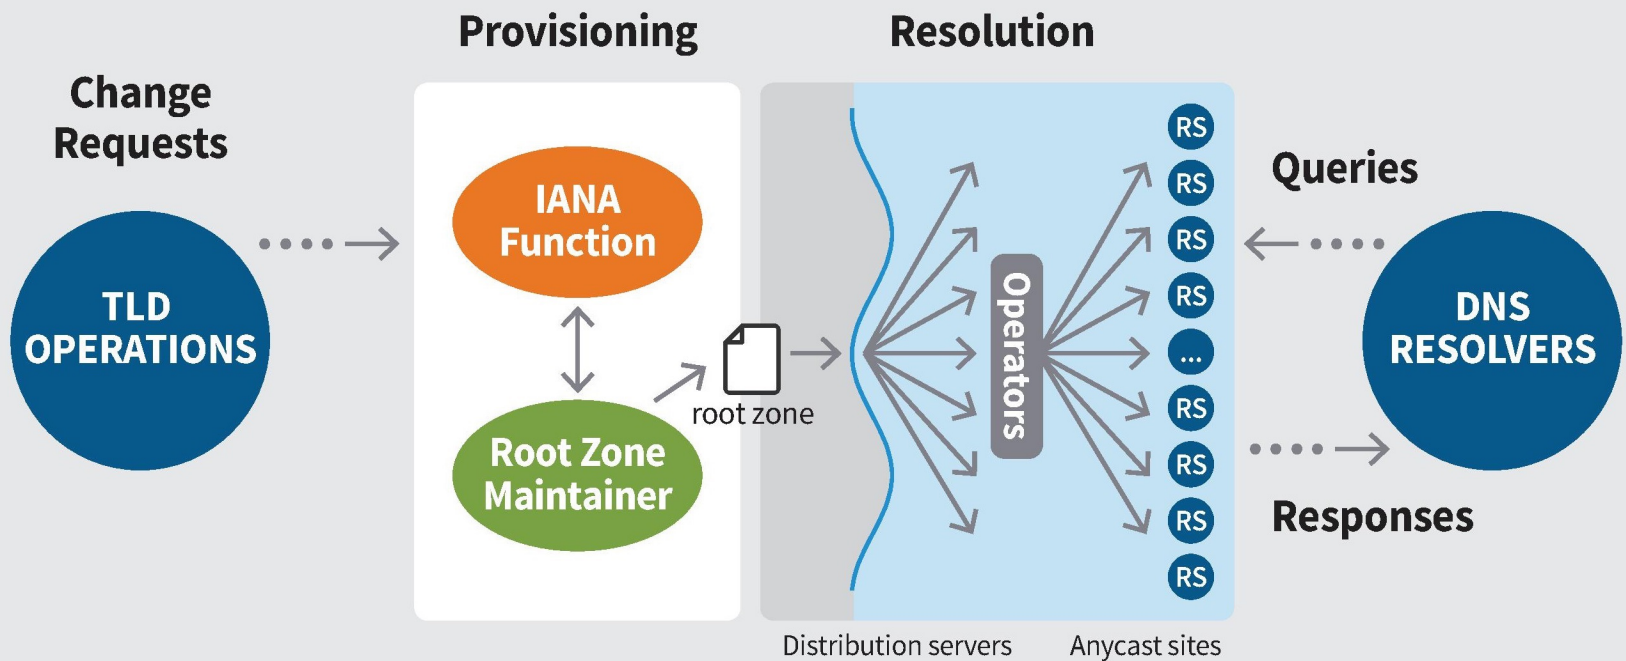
Provisioning

Resolution

Change Requests

TLD OPERATIONS

IANA Function

Root Zone Maintainer

root zone

Operators

RS

RS

RS

RS

...

RS

RS

RS

RS

Queries

Responses

DNS RESOLVERS

Distribution servers

Anycast sites